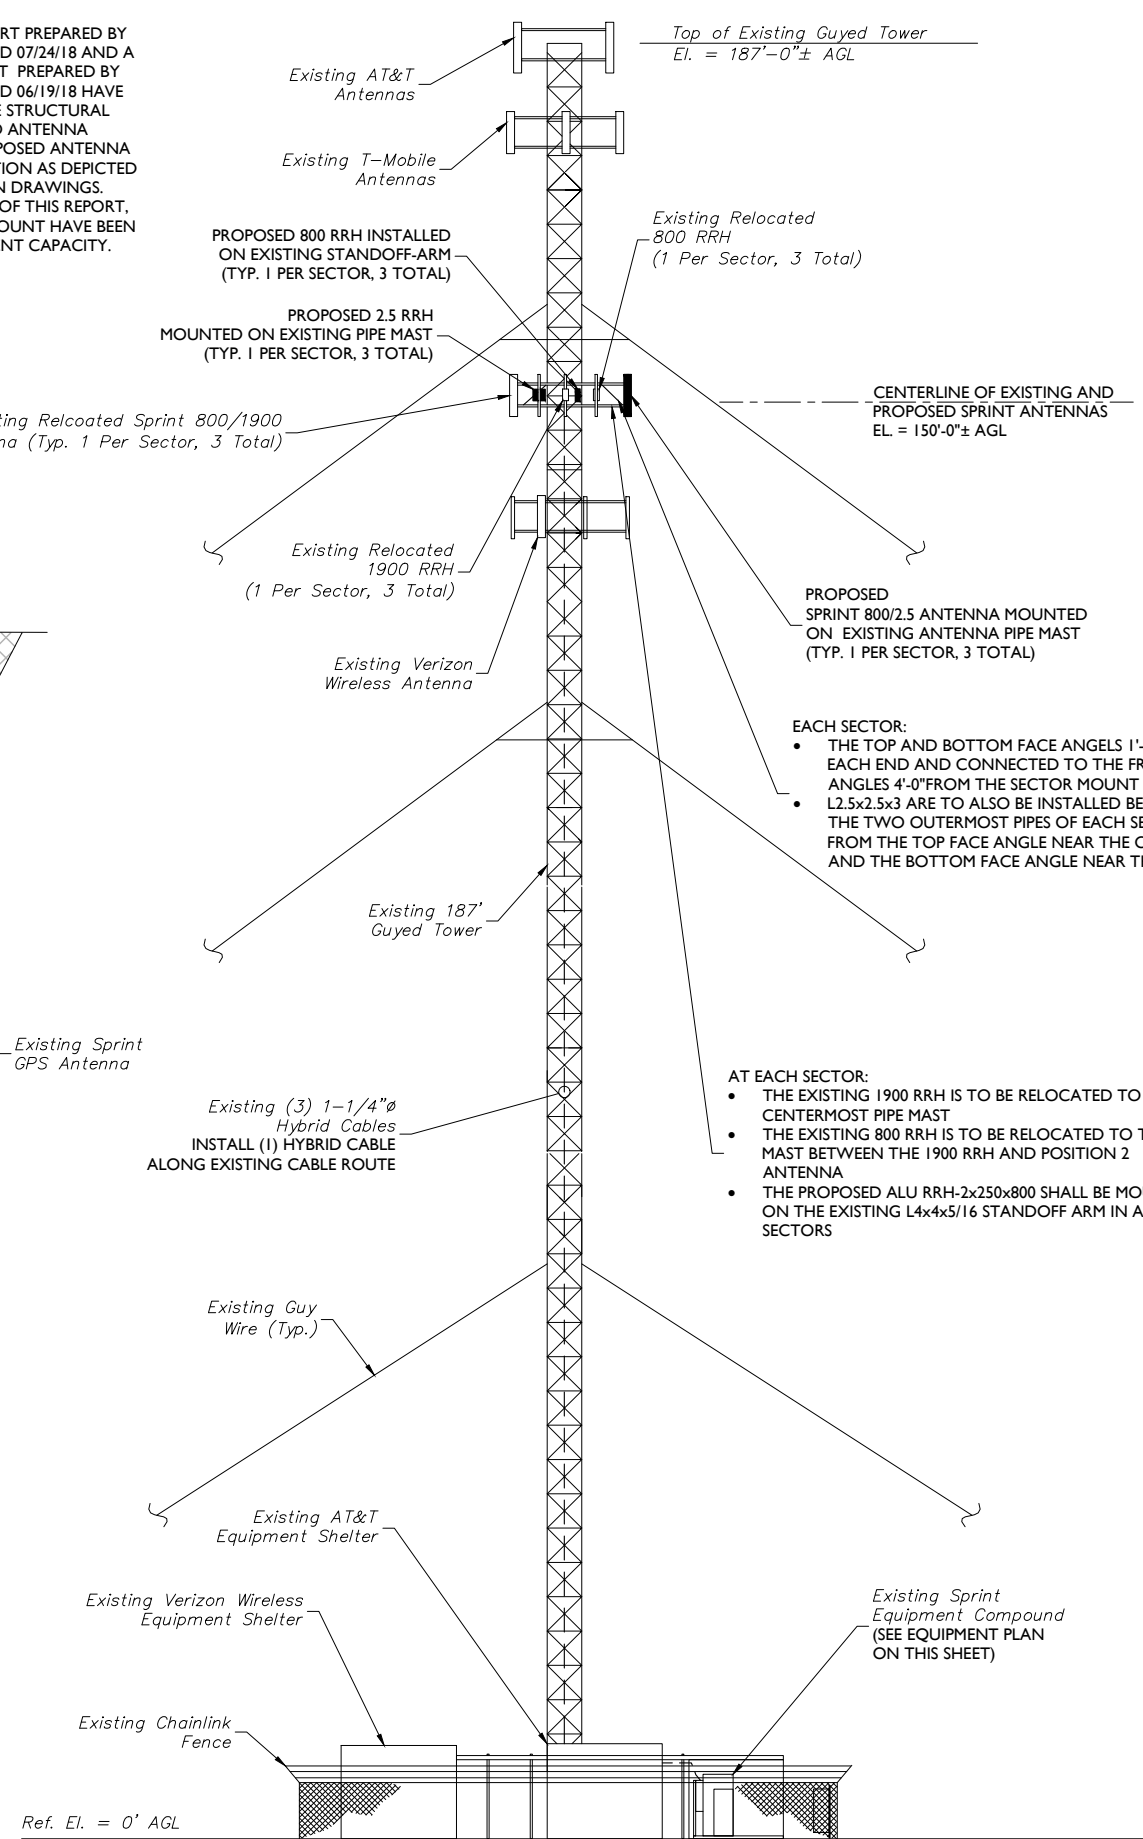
RT PREPARED BY D 07/24/18 AND A T PREPARED BY D 06/19/18 HAVE E STRUCTURAL D ANTENNA POSED ANTENNA TION AS DEPICTED N DRAWINGS. OF THIS REPORT, OUNT HAVE BEEN NT CAPACITY.

Top of Existing Guyed Tower
El. = 187'–0"± AGL

Existing AT&T Antennas

Existing T–Mobile Antennas

Existing Relocated 800 RRH (1 Per Sector, 3 Total)

PROPOSED 800 RRH INSTALLED ON EXISTING STANDOFF-ARM (TYP. 1 PER SECTOR, 3 TOTAL)

PROPOSED 2.5 RRH MOUNTED ON EXISTING PIPE MAST (TYP. 1 PER SECTOR, 3 TOTAL)

CENTERLINE OF EXISTING AND PROPOSED SPRINT ANTENNAS
EL. = 150'-0"± AGL

ting Relcoated Sprint 800/1900 na (Typ. 1 Per Sector, 3 Total)

Existing Relocated 1900 RRH (1 Per Sector, 3 Total)

PROPOSED
SPRINT 800/2.5 ANTENNA MOUNTED ON EXISTING ANTENNA PIPE MAST (TYP. 1 PER SECTOR, 3 TOTAL)

Existing Verizon Wireless Antenna

EACH SECTOR:
• THE TOP AND BOTTOM FACE ANGELS 1'- EACH END AND CONNECTED TO THE FR ANGLES 4'-0"FROM THE SECTOR MOUNT
• L2.5x2.5x3 ARE TO ALSO BE INSTALLED BE THE TWO OUTERMOST PIPES OF EACH SE FROM THE TOP FACE ANGLE NEAR THE C AND THE BOTTOM FACE ANGLE NEAR TH

Existing 187' Guyed Tower

Existing Sprint GPS Antenna

Existing (3) 1–1/4"ø Hybrid Cables
INSTALL (1) HYBRID CABLE ALONG EXISTING CABLE ROUTE

AT EACH SECTOR:
• THE EXISTING 1900 RRH IS TO BE RELOCATED TO CENTERMOST PIPE MAST
• THE EXISTING 800 RRH IS TO BE RELOCATED TO T MAST BETWEEN THE 1900 RRH AND POSITION 2 ANTENNA
• THE PROPOSED ALU RRH-2x250x800 SHALL BE MO ON THE EXISTING L4x4x5/16 STANDOFF ARM IN A SECTORS

Existing Guy Wire (Typ.)

Existing AT&T Equipment Shelter

Existing Verizon Wireless Equipment Shelter

Existing Sprint Equipment Compound
(SEE EQUIPMENT PLAN ON THIS SHEET)

Existing Chainlink Fence

Ref. El. = 0' AGL